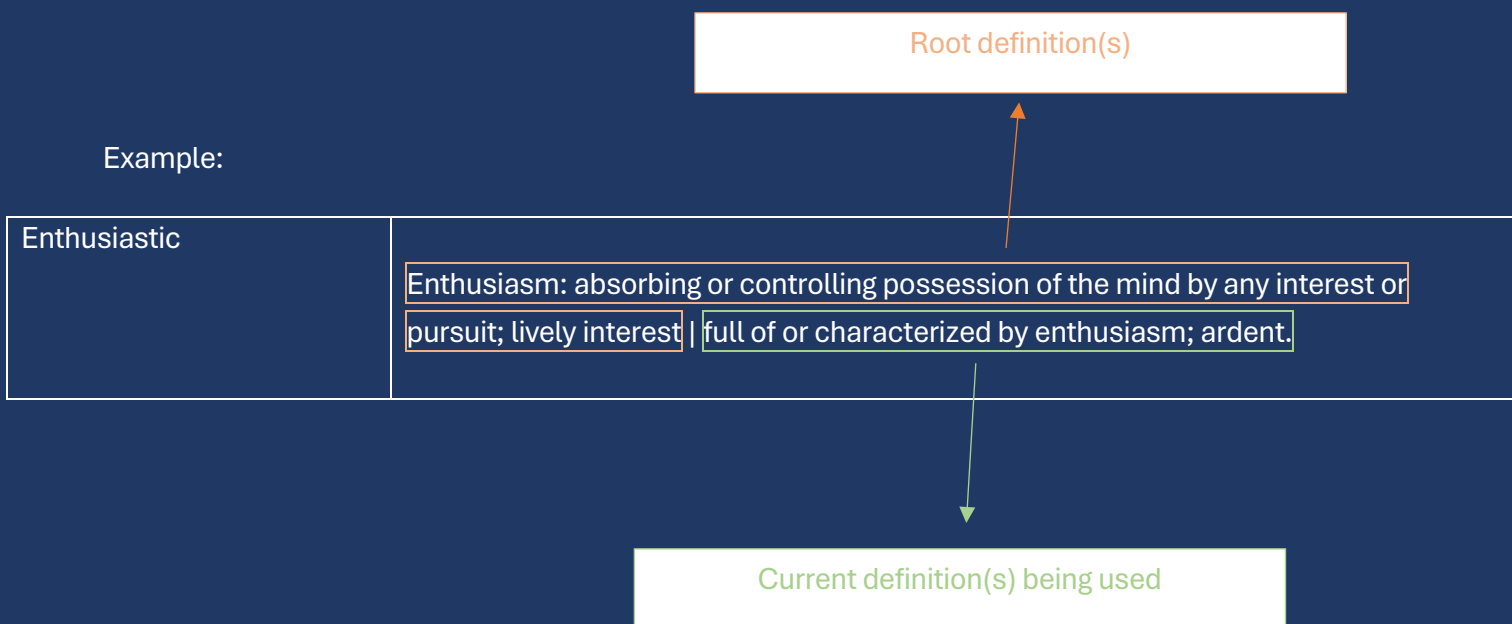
Root definition(s)

Example:

| Enthusiastic | Enthusiasm: absorbing or controlling possession of the mind by any interest or pursuit; lively interest \| full of or characterized by enthusiasm; ardent. |
|---|---|

Current definition(s) being used